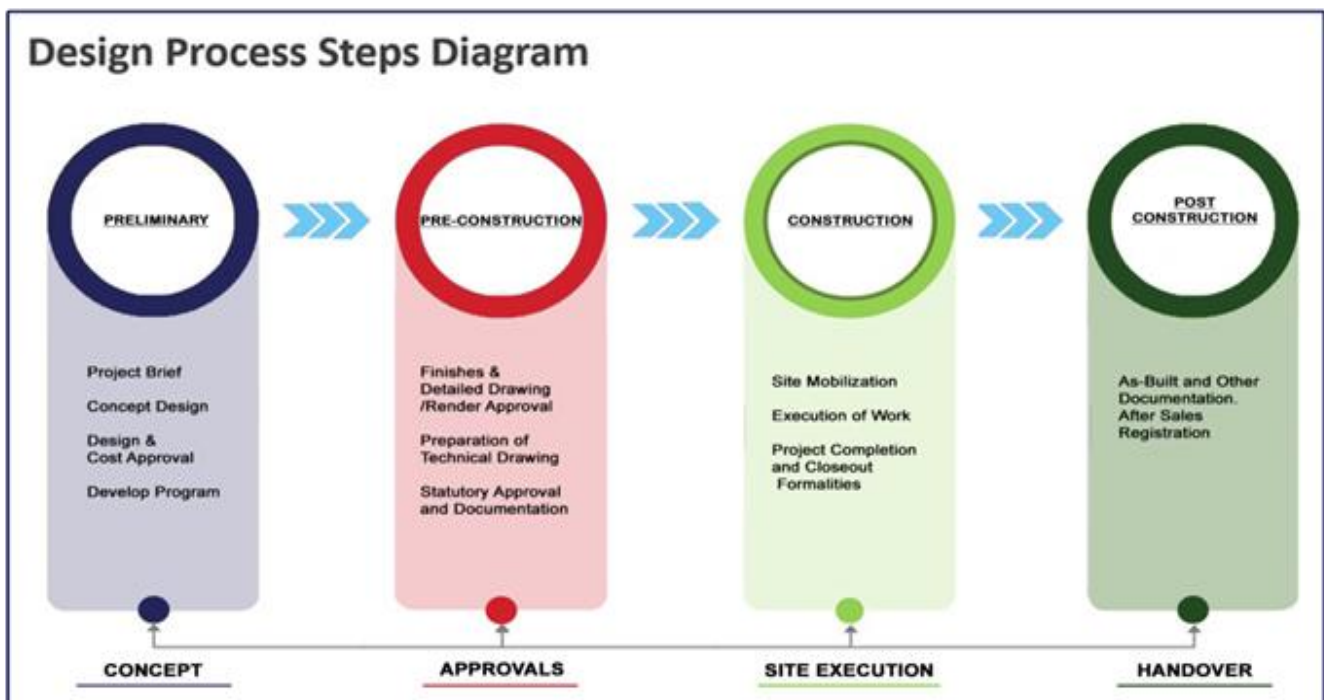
Design Process Steps Diagram

PRELIMINARY

Project Brief

Concept Design

Design & Cost Approval

Develop Program

PRE-CONSTRUCTION

Finishes & Detailed Drawing /Render Approval

Preparation of Technical Drawing

Statutory Approval and Documentation

CONSTRUCTION

Site Mobilization

Execution of Work

Project Completion and Closeout Formalities

POST CONSTRUCTION

As-Built and Other Documentation. After Sales Registration

CONCEPT

APPROVALS

SITE EXECUTION

HANDOVER